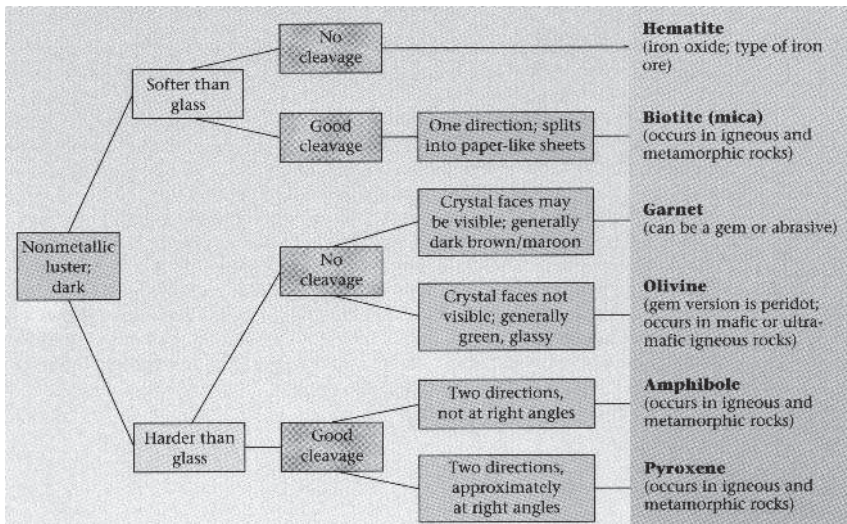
Nonmetallic luster; dark

Softer than glass

No cleavage

Hematite
(iron oxide; type of iron ore)

Good cleavage

One direction; splits into paper-like sheets

Biotite (mica)
(occurs in igneous and metamorphic rocks)

Harder than glass

No cleavage

Crystal faces may be visible; generally dark brown/maroon

Garnet
(can be a gem or abrasive)

Crystal faces not visible; generally green, glassy

Olivine
(gem version is peridot; occurs in mafic or ultramafic igneous rocks)

Good cleavage

Two directions, not at right angles

Amphibole
(occurs in igneous and metamorphic rocks)

Two directions, approximately at right angles

Pyroxene
(occurs in igneous and metamorphic rocks)